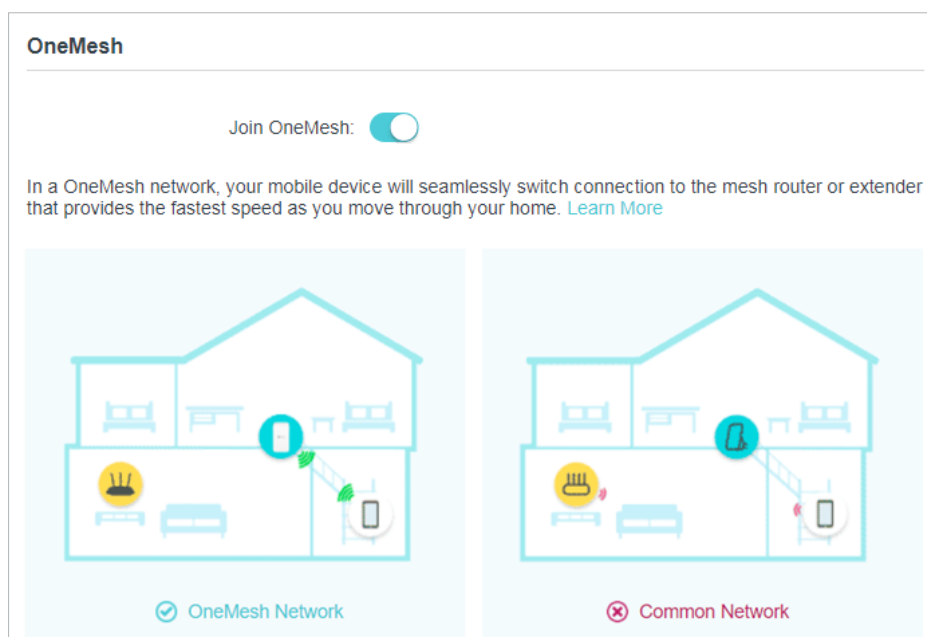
OneMesh

Join OneMesh:

In a OneMesh network, your mobile device will seamlessly switch connection to the mesh router or extender that provides the fastest speed as you move through your home. Learn More

OneMesh Network

Common Network